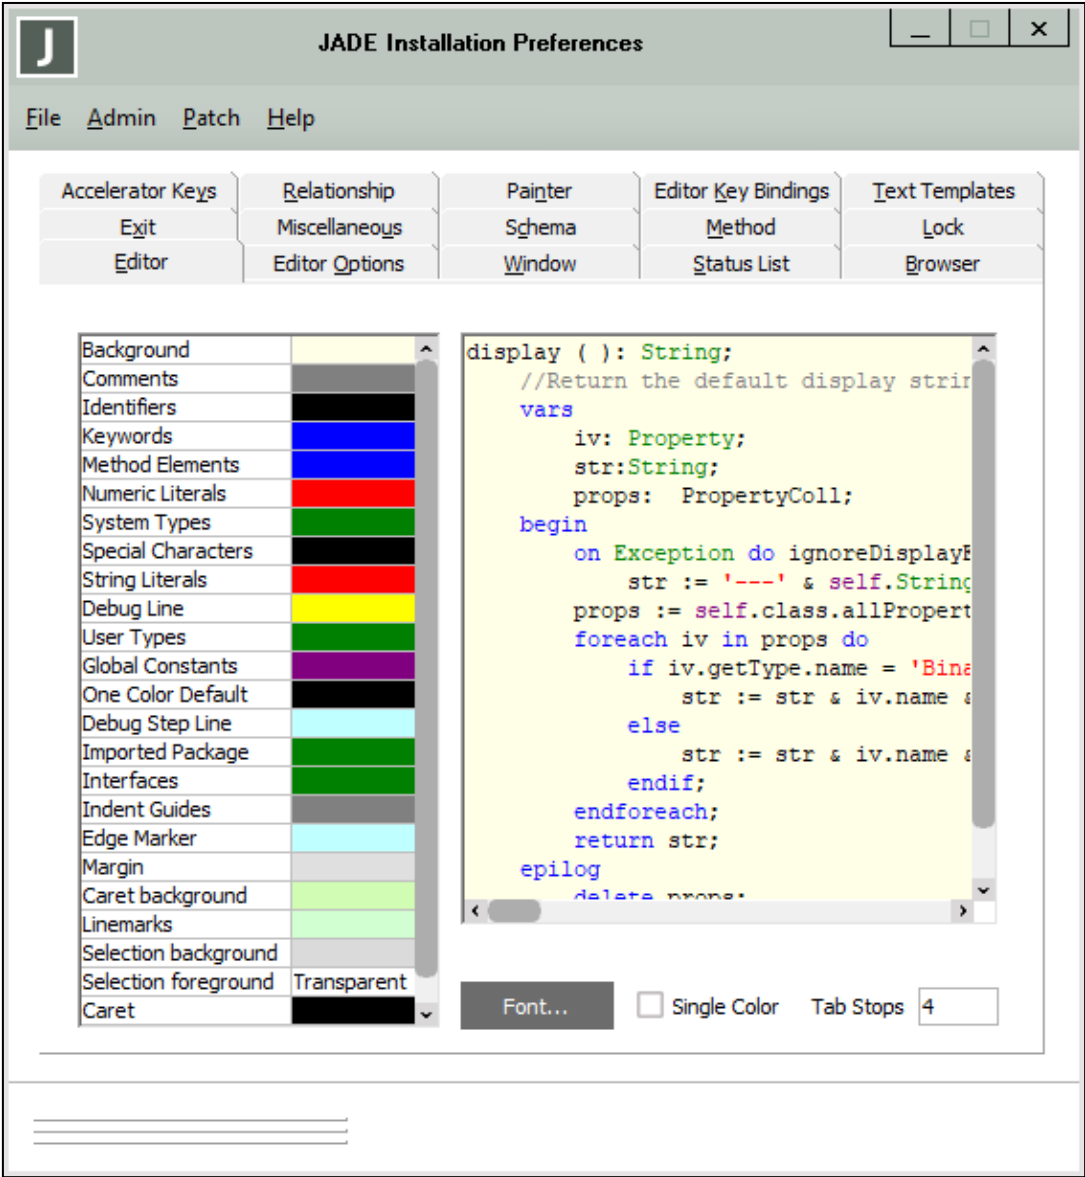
J JADE Installation Preferences

File Admin Patch Help

Accelerator Keys | Relationship | Painter | Editor Key Bindings | Text Templates
Exit | Miscellaneous | Schema | Method | Lock
Editor | Editor Options | Window | Status List | Browser

| | |
|---|---|
| Background | |
| Comments | |
| Identifiers | |
| Keywords | |
| Method Elements | |
| Numeric Literals | |
| System Types | |
| Special Characters | |
| String Literals | |
| Debug Line | |
| User Types | |
| Global Constants | |
| One Color Default | |
| Debug Step Line | |
| Imported Package | |
| Interfaces | |
| Indent Guides | |
| Edge Marker | |
| Margin | |
| Caret background | |
| Linemarks | |
| Selection background | |
| Selection foreground | Transparent |
| Caret | |

display ( ): String;
    //Return the default display strin
    vars
        iv: Property;
        str:String;
        props:  PropertyColl;
    begin
        on Exception do ignoreDisplayE
            str := '---' & self.String
        props := self.class.allPropert
        foreach iv in props do
            if iv.getType.name = 'Bina
                str := str & iv.name &
            else
                str := str & iv.name &
            endif;
        endforeach;
        return str;
    epilog
        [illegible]

Font... Single Color Tab Stops 4